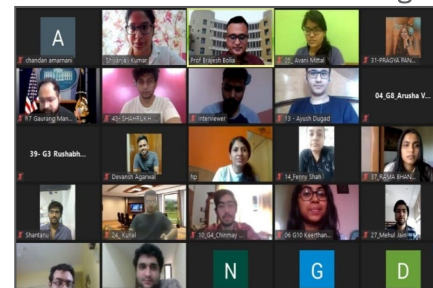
A
chandan amarnani
Shubhra Kumar
Prof Brajesh Bolia
05_Avani Mittal
31-PRAGYA RAN...
R7 Gaurang Man...
45-SHASHANK...
interviewer
13 - Ayush Dugad
04_G8_Arusha V...
39- G3 Rushabh...
Devansh Agarwal
hp
14_Fenny Shah
37_RAMA BHAN...
Shantanu
24_Kunal
10_G4_Chinmay ...
06 G10 Keerthan...
27_Mehul Jain
N
G
D